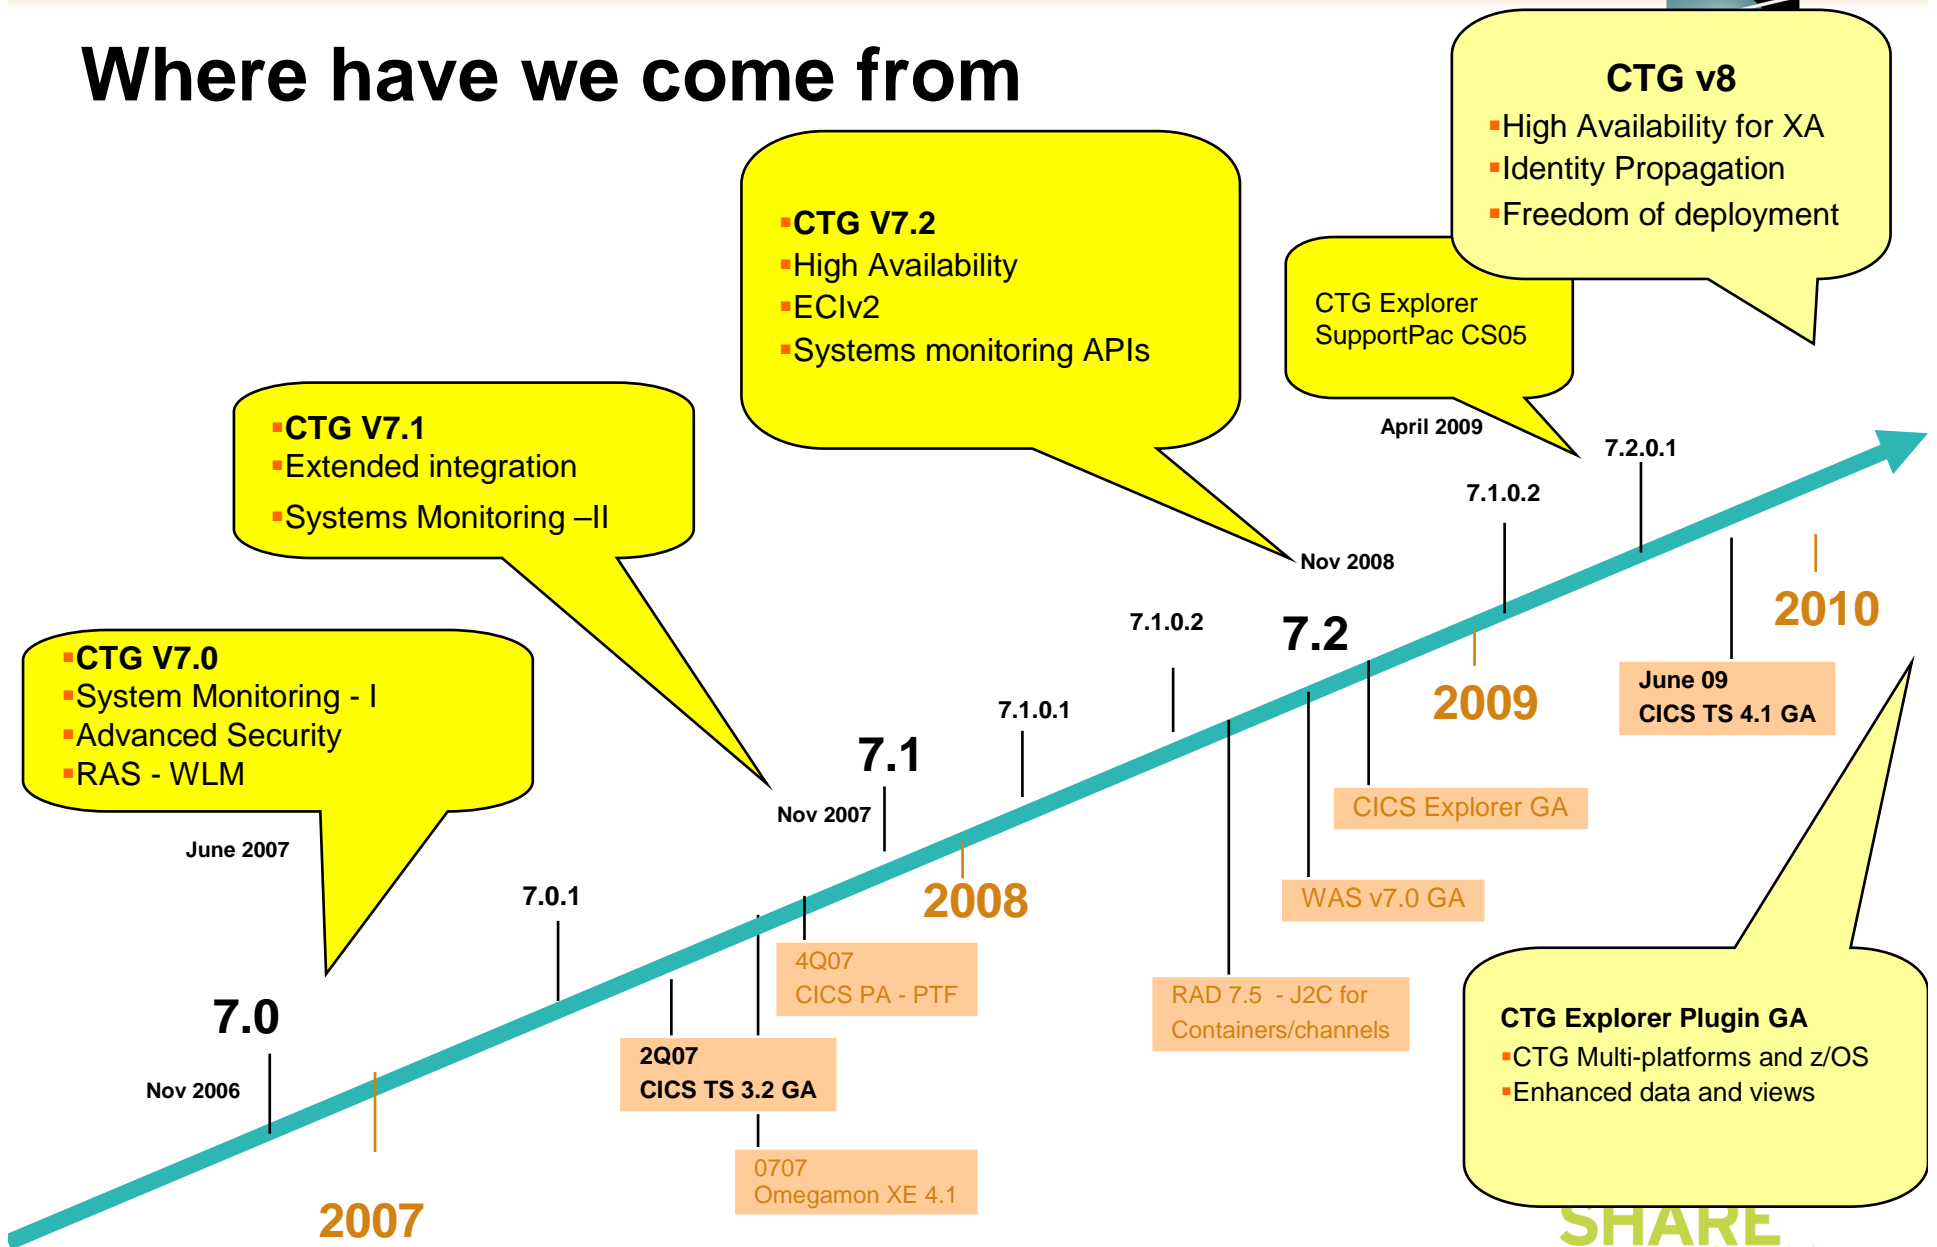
Where have we come from

CTG v8
High Availability for XA
Identity Propagation
Freedom of deployment

CTG V7.2
High Availability
ECIv2
Systems monitoring APIs

CTG Explorer SupportPac CS05

April 2009

7.2.0.1

CTG V7.1
Extended integration
Systems Monitoring –II

Nov 2008

7.1.0.2

2010

7.1.0.2

7.2

7.1.0.1

2009

June 09
CICS TS 4.1 GA

CTG V7.0
System Monitoring - I
Advanced Security
RAS - WLM

7.1

Nov 2007

CICS Explorer GA

June 2007

2008

7.0.1

WAS v7.0 GA

4Q07
CICS PA - PTF

RAD 7.5 - J2C for Containers/channels

CTG Explorer Plugin GA
CTG Multi-platforms and z/OS
Enhanced data and views

7.0

2Q07
CICS TS 3.2 GA

Nov 2006

0707
Omegamon XE 4.1

2007

SHARE